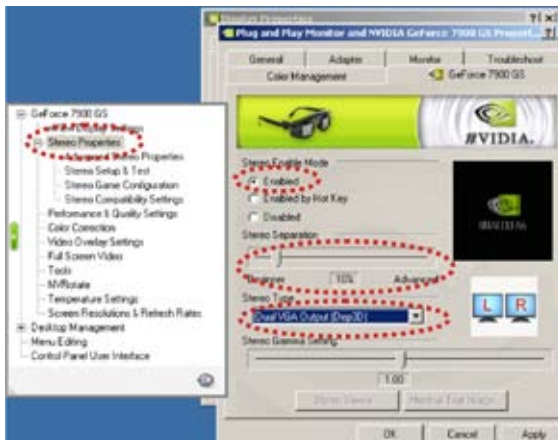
Display Properties ?|×
Plug and Play Monitor and NVIDIA GeForce 7900 GS Propert...
General | Adapter | Monitor | Troubleshoot
Color Management | GeForce 7900 GS

GeForce 7900 GS
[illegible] Settings
Stereo Properties
Advanced Stereo Properties
Stereo Setup & Test
Stereo Game Configuration
Stereo Compatibility Settings
Performance & Quality Settings
Color Correction
Video Overlay Settings
Full Screen Video
Tools
NVRotate
Temperature Settings
Screen Resolution & Refresh Rates
Desktop Management
Menu Editing
Control Panel User Interface

NVIDIA.
Stereo Enable Mode
Enabled
Enabled by Hot Key
Disabled
Stereo Separation
Beginner 10% Advanced
Stereo Type
Dual VGA Output (Dep3D)
Stereo Gamma Setting
1.00
Stereo Viewer | Restore Test Image
L R
OK | Cancel | Apply